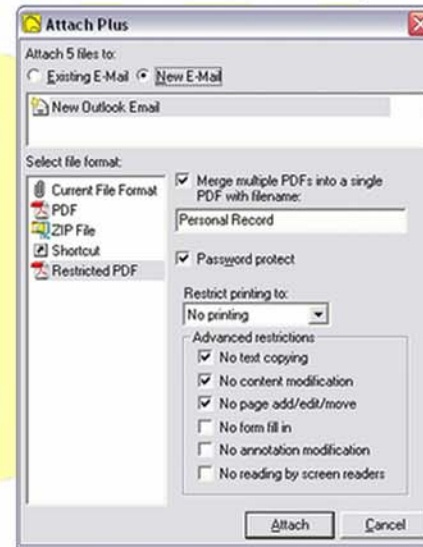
Attach Plus

Attach 5 files to:

Existing E-Mail New E-Mail

New Outlook Email

Select file format:

Current File Format
PDF
ZIP File
Shortcut
Restricted PDF

Merge multiple PDFs into a single PDF with filename:

Personal Record

Password protect

Restrict printing to:

No printing

Advanced restrictions

No text copying

No content modification

No page add/edit/move

No form fill in

No annotation modification

No reading by screen readers

Attach

Cancel